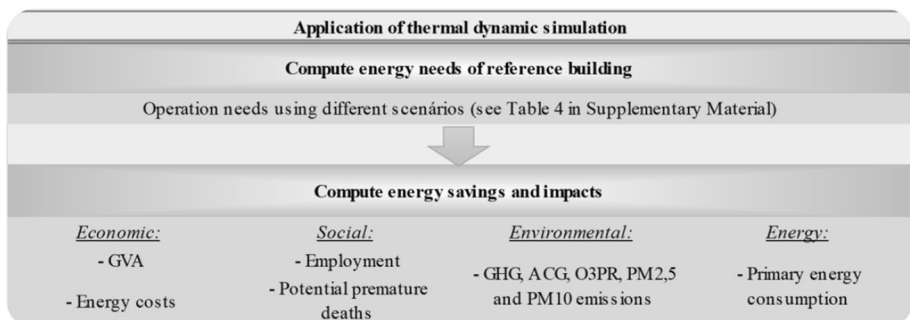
Application of thermal dynamic simulation

Compute energy needs of reference building

Operation needs using different scenários (see Table 4 in Supplementary Material)

Compute energy savings and impacts

| Economic: | Social: | Environmental: | Energy: |
|---|---|---|---|
| - GVA<br>- Energy costs | - Employment<br>- Potential premature deaths | - GHG, ACG, O3PR, PM2,5 and PM10 emissions | - Primary energy consumption |